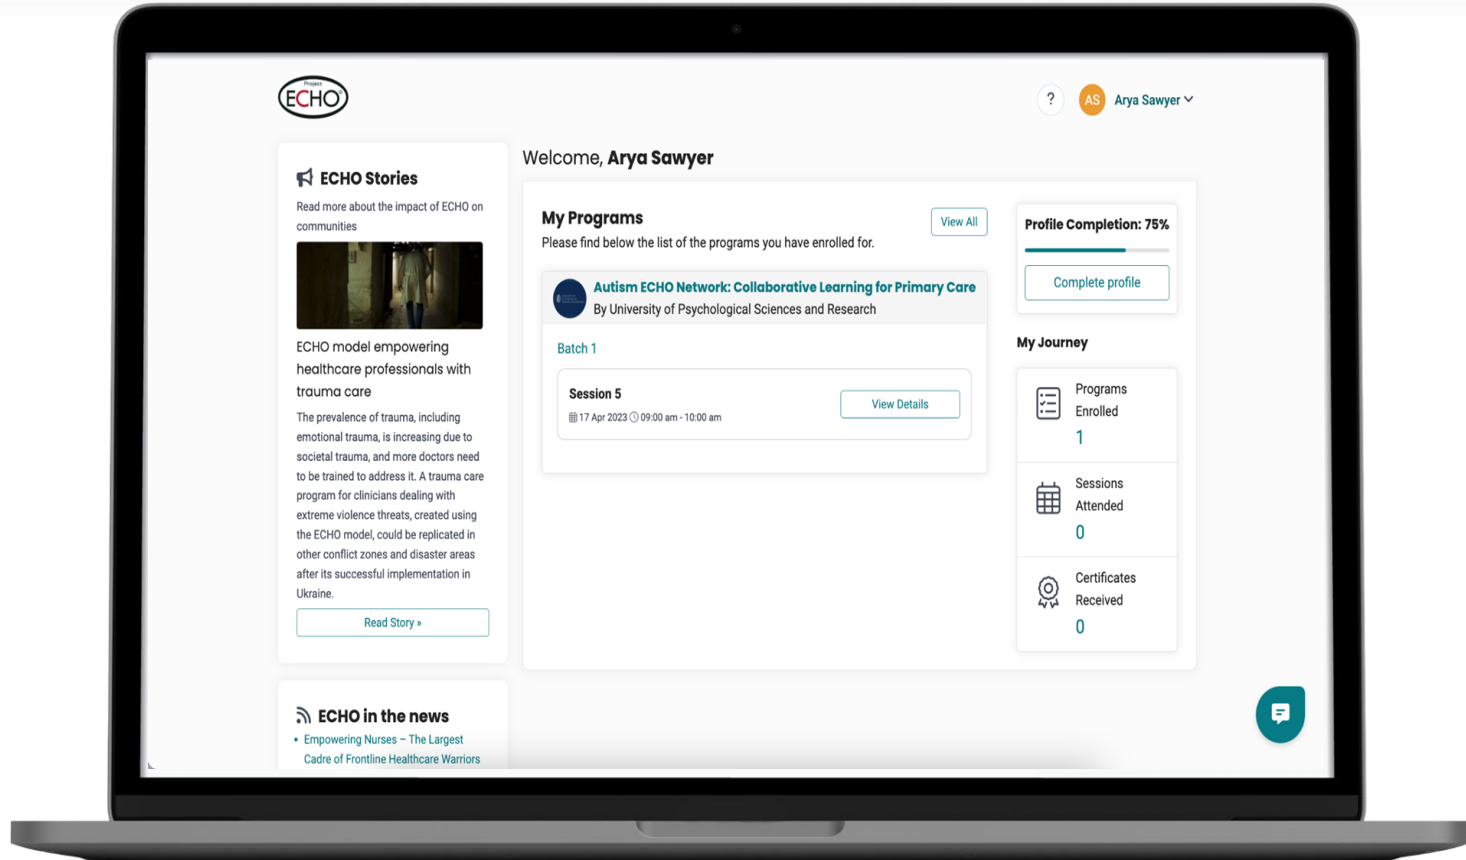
Project ECHO

?

AS Arya Sawyer

ECHO Stories

Read more about the impact of ECHO on communities

ECHO model empowering healthcare professionals with trauma care

The prevalence of trauma, including emotional trauma, is increasing due to societal trauma, and more doctors need to be trained to address it. A trauma care program for clinicians dealing with extreme violence threats, created using the ECHO model, could be replicated in other conflict zones and disaster areas after its successful implementation in Ukraine.

Read Story »

ECHO in the news

• Empowering Nurses – The Largest Cadre of Frontline Healthcare Warriors

Welcome, Arya Sawyer

My Programs

View All

Please find below the list of the programs you have enrolled for.

Autism ECHO Network: Collaborative Learning for Primary Care

By University of Psychological Sciences and Research

Batch 1

Session 5

17 Apr 2023 09:00 am - 10:00 am

View Details

Profile Completion: 75%

Complete profile

My Journey

Programs Enrolled

1

Sessions Attended

0

Certificates Received

0